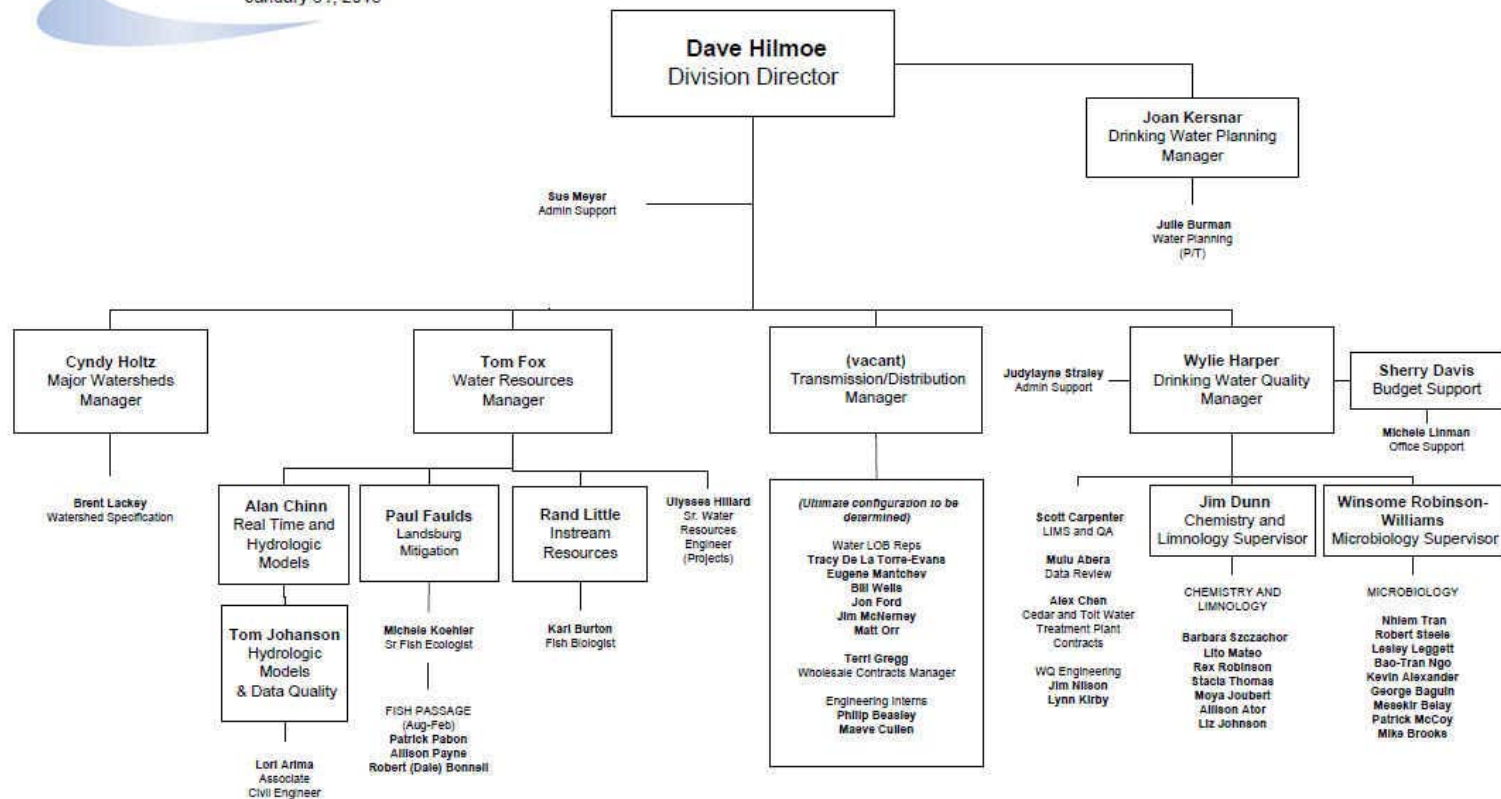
January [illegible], 20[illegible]

Dave Hilmoe
Division Director

Joan Kersnar
Drinking Water Planning Manager

Sue Meyer
Admin Support

Julie Burman
Water Planning
(P/T)

Cyndy Holtz
Major Watersheds Manager

Brent Lackey
Watershed Specification

Tom Fox
Water Resources Manager

Alan Chinn
Real Time and Hydrologic Models

Tom Johanson
Hydrologic Models & Data Quality

Lori Arima
Associate Civil Engineer

Paul Faulds
Landsburg Mitigation

Michele Koehler
Sr Fish Ecologist

FISH PASSAGE
(Aug-Feb)
Patrick Pabon
Allison Payne
Robert (Dale) Bonnell

Rand Little
Instream Resources

Karl Burton
Fish Biologist

Ulysses Hillard
Sr. Water Resources Engineer
(Projects)

(vacant)
Transmission/Distribution Manager

(Ultimate configuration to be determined)

Water LOB Reps
Tracy De La Torre-Evans
Eugene Mantchev
Bill Wells
Jon Ford
Jim McNerney
Matt Orr

Terri Gregg
Wholesale Contracts Manager

Engineering Interns
Philip Beasley
Maeve Cullen

Judylayne Straley
Admin Support

Wylie Harper
Drinking Water Quality Manager

Sherry Davis
Budget Support

Michele Linman
Office Support

Scott Carpenter
LIMS and QA

Mulu Abera
Data Review

Alex Chen
Cedar and Tolt Water Treatment Plant Contracts

WQ Engineering
Jim Nilson
Lynn Kirby

Jim Dunn
Chemistry and Limnology Supervisor

CHEMISTRY AND LIMNOLOGY

Barbara Szczachor
Lito Mateo
Rex Robinson
Stacia Thomas
Moya Joubert
Allison Ator
Liz Johnson

Winsome Robinson-Williams
Microbiology Supervisor

MICROBIOLOGY

Nhiem Tran
Robert Steele
Lesley Leggett
Bao-Tran Ngo
Kevin Alexander
George Baguin
Mesekir Belay
Patrick McCoy
Mike Brooks